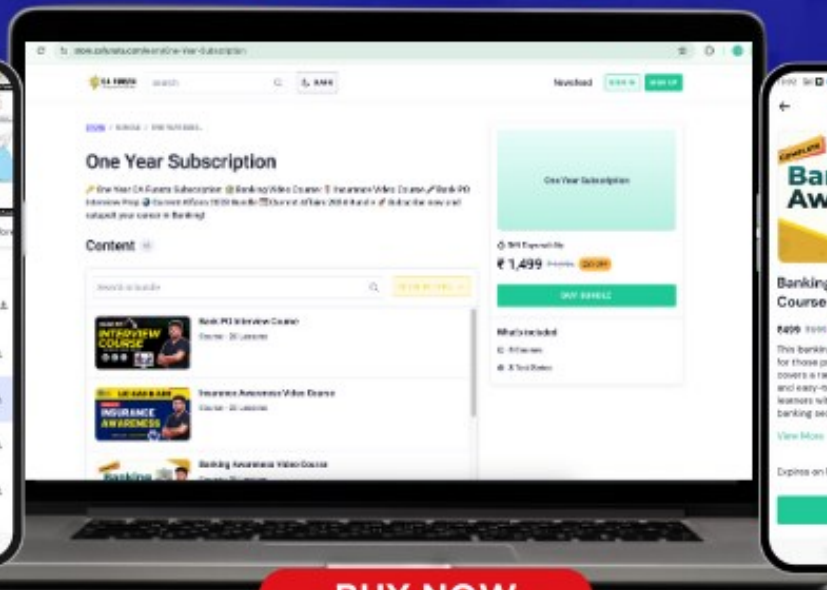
store.cafunda.com/bundle/One-Year-Subscription

CA FUNDA

Search

RANK

Newsfeed

SIGN IN

SIGN UP

STORE / BUNDLE / ONE YEAR SUBS...

One Year Subscription

One Year CA Funda Subscription: Banking Video Course | Insurance Video Course | Bank PO Interview Prep | Current Affairs 2025 Bundle | Current Affairs 2024 Bundle | Subscribe now and catapult your career in Banking!

Content

Search in bundle

Bank PO Interview Course

Course · 30 Lessons

INTERVIEW COURSE

Insurance Awareness Video Course

Course · 22 Lessons

INSURANCE AWARENESS

Banking Awareness Video Course

Banking

One Year Subscription

365 Days validity

₹ 1,499

BUY BUNDLE

What's included

Banking Awareness Course

₹499

This banking for those p covers a ra and easy-t learners wit banking sec

View More

Expires on

BUY NOW